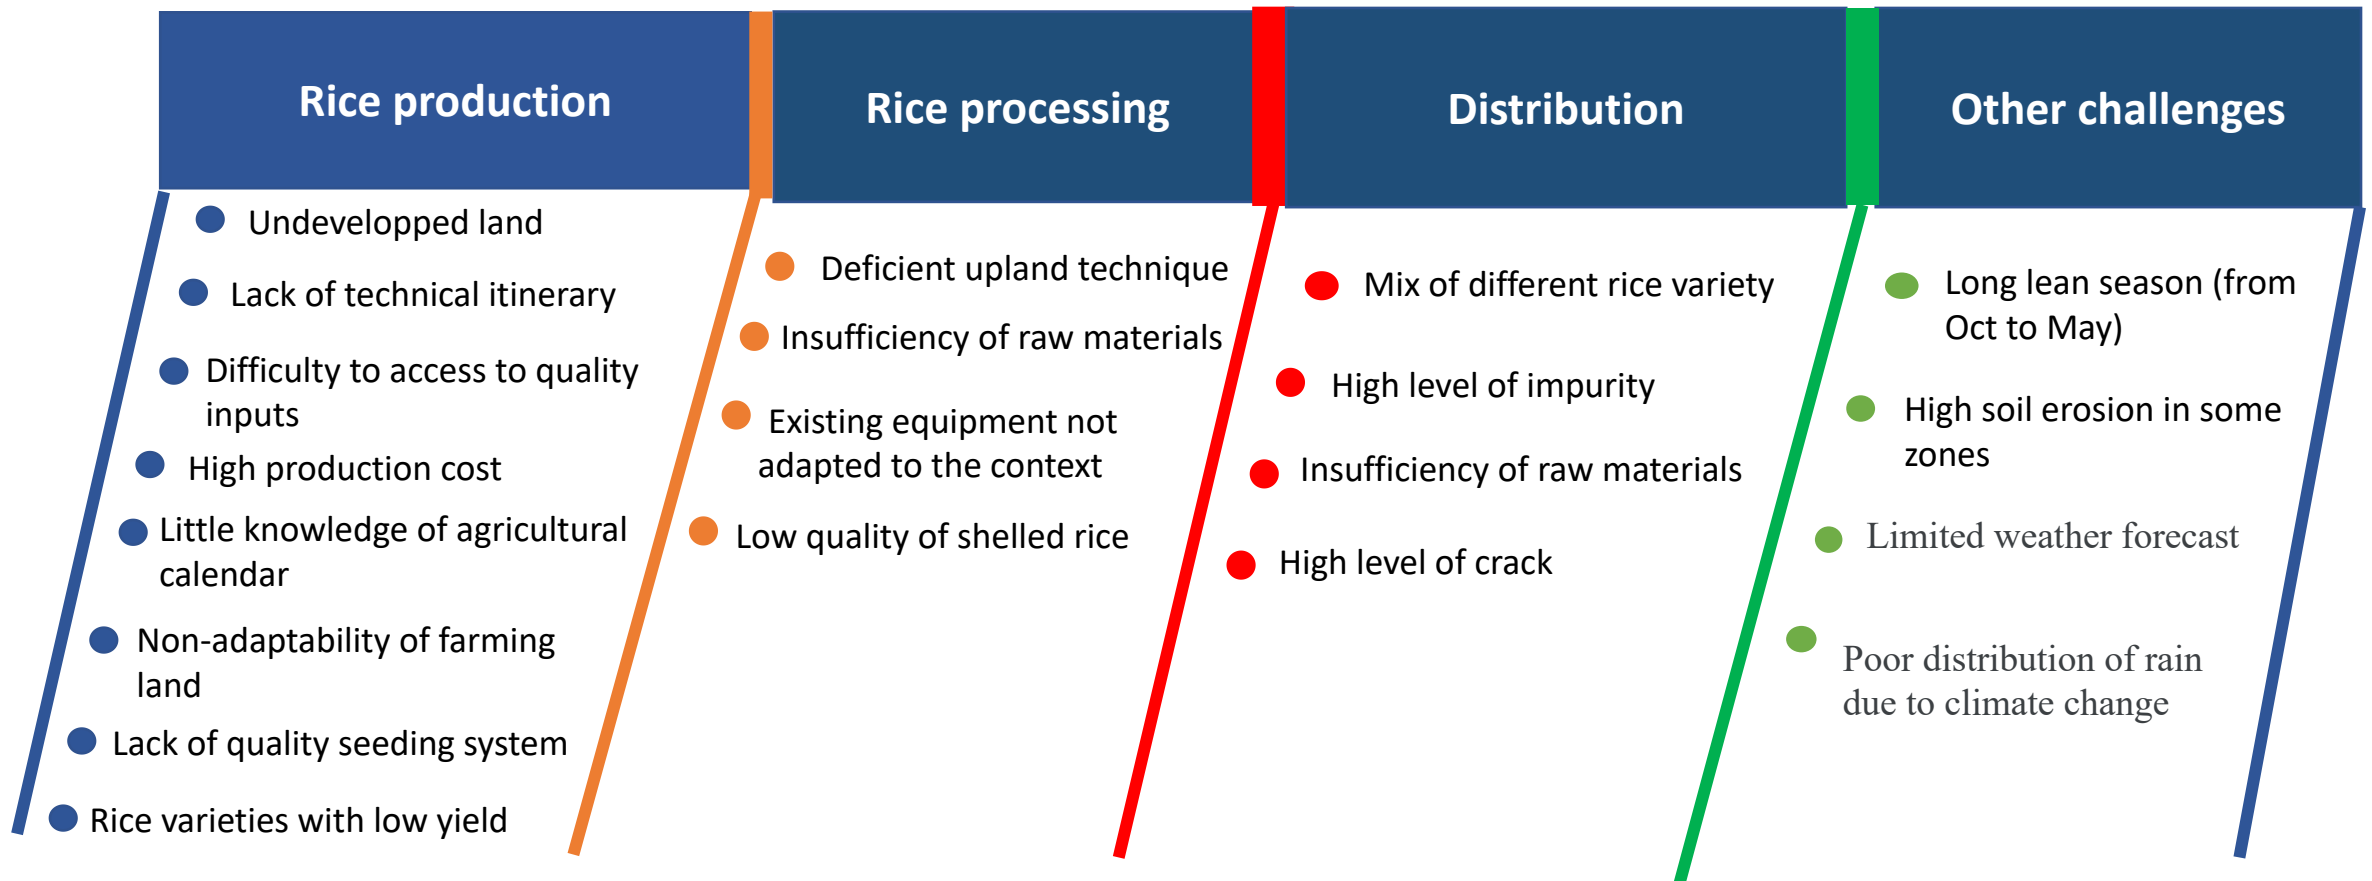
Rice production

Undevelopped land

Lack of technical itinerary

Difficulty to access to quality inputs

High production cost

Little knowledge of agricultural calendar

Non-adaptability of farming land

Lack of quality seeding system

Rice varieties with low yield

Rice processing

Deficient upland technique

Insufficiency of raw materials

Existing equipment not adapted to the context

Low quality of shelled rice

Distribution

Mix of different rice variety

High level of impurity

Insufficiency of raw materials

High level of crack

Other challenges

Long lean season (from Oct to May)

High soil erosion in some zones

Limited weather forecast

Poor distribution of rain due to climate change